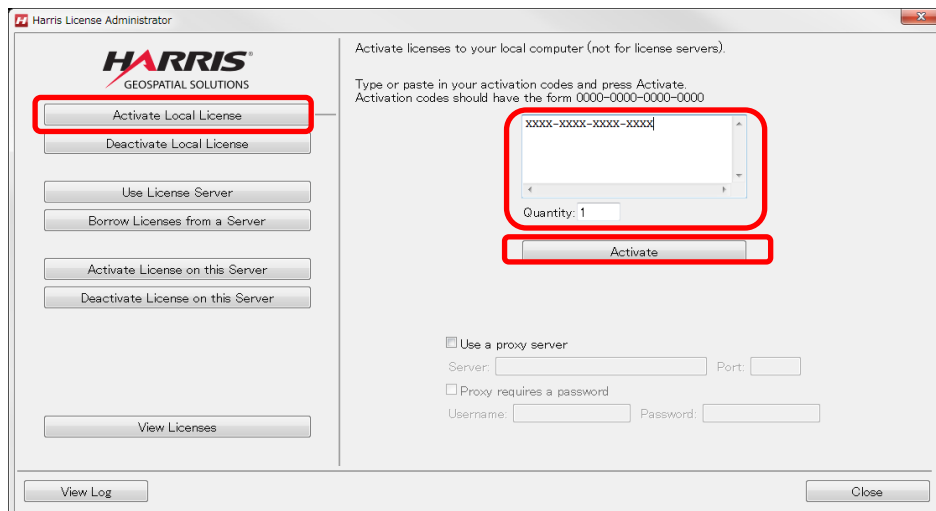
Harris License Administrator

HARRIS®
GEOSPATIAL SOLUTIONS

Activate Local License
Deactivate Local License

Use License Server
Borrow Licenses from a Server

Activate License on this Server
Deactivate License on this Server

View Licenses

Activate licenses to your local computer (not for license servers).

Type or paste in your activation codes and press Activate.
Activation codes should have the form 0000-0000-0000-0000

xxxx-xxxx-xxxx-xxxx

Quantity: 1

Activate

Use a proxy server
Server: Port:
Proxy requires a password
Username: Password:

View Log

Close